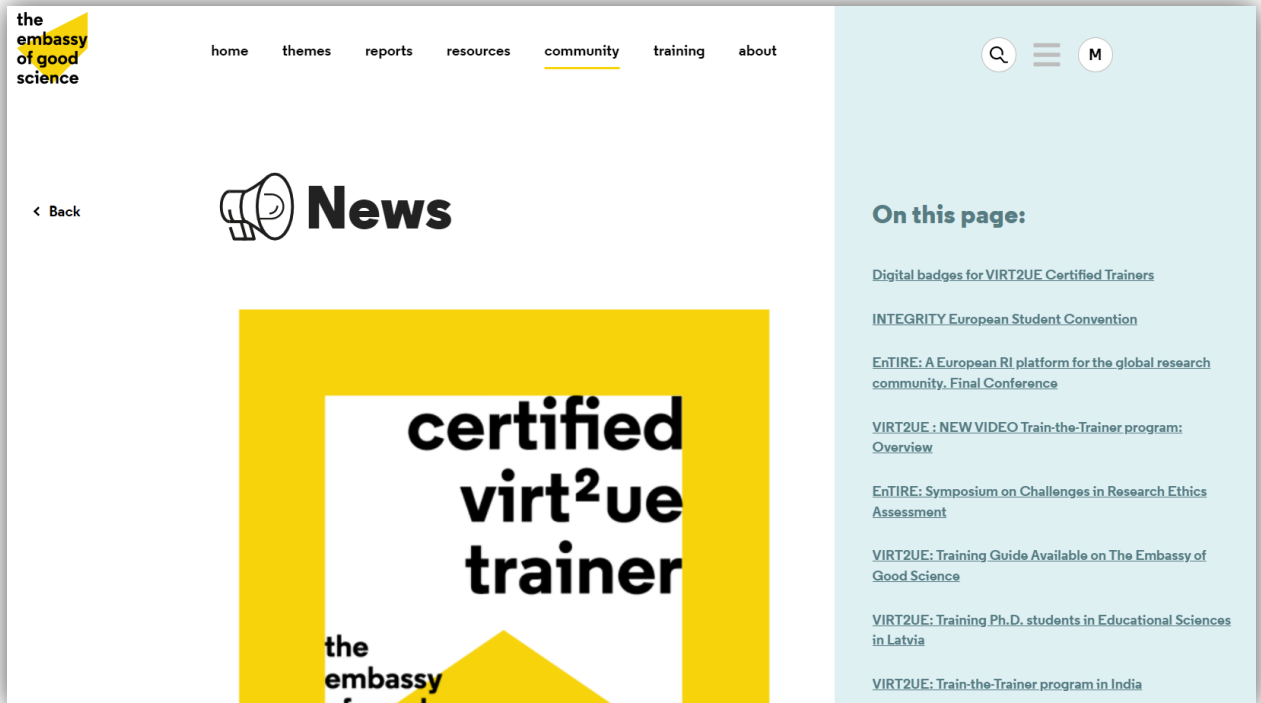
the embassy of good science

home themes reports resources community training about

M

< Back

News

certified virt²ue trainer

the embassy

On this page:

Digital badges for VIRT2UE Certified Trainers

INTEGRITY European Student Convention

EnTIRE: A European RI platform for the global research community. Final Conference

VIRT2UE : NEW VIDEO Train-the-Trainer program: Overview

EnTIRE: Symposium on Challenges in Research Ethics Assessment

VIRT2UE: Training Guide Available on The Embassy of Good Science

VIRT2UE: Training Ph.D. students in Educational Sciences in Latvia

VIRT2UE: Train-the-Trainer program in India